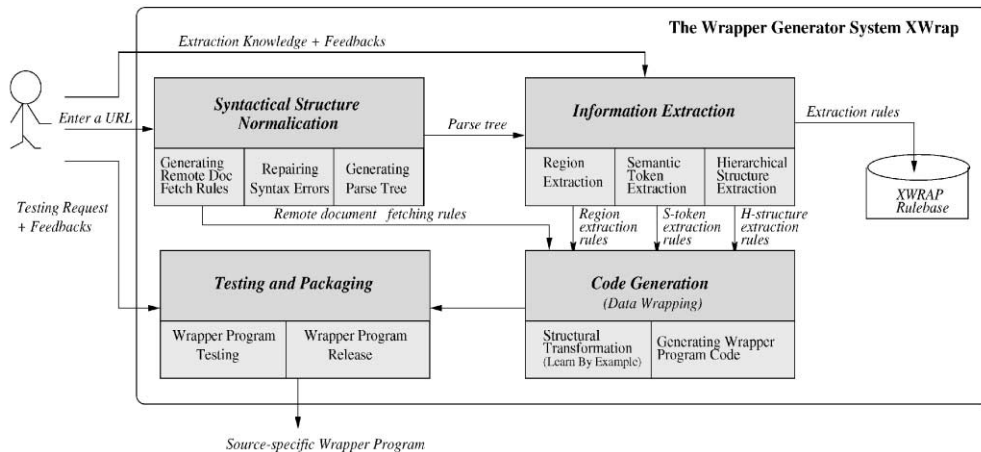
The Wrapper Generator System XWrap

Extraction Knowledge + Feedbacks

Enter a URL

Syntactical Structure Normalication

Generating Remote Doc Fetch Rules

Repairing Syntax Errors

Generating Parse Tree

Parse tree

Information Extraction

Region Extraction

Semantic Token Extraction

Hierarchical Structure Extraction

Extraction rules

XWRAP Rulebase

Testing Request + Feedbacks

Remote document fetching rules

Region extraction rules

S-token extraction rules

H-structure extraction rules

Testing and Packaging

Wrapper Program Testing

Wrapper Program Release

Code Generation
(Data Wrapping)

Structural Transformation (Learn By Example)

Generating Wrapper Program Code

Source-specific Wrapper Program